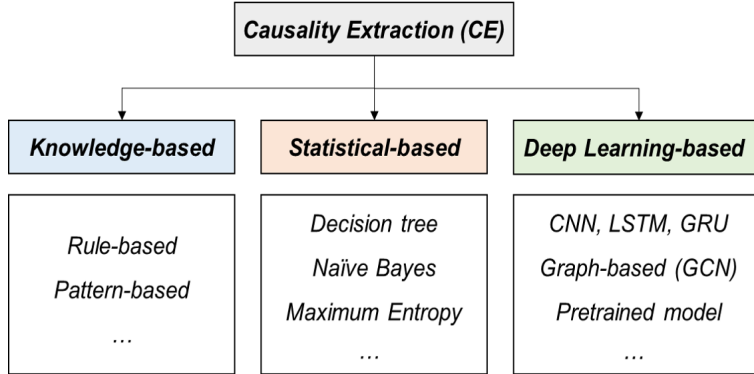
Causality Extraction (CE)

Knowledge-based

Statistical-based

Deep Learning-based

Rule-based
Pattern-based
…

Decision tree
Naïve Bayes
Maximum Entropy
…

CNN, LSTM, GRU
Graph-based (GCN)
Pretrained model
…